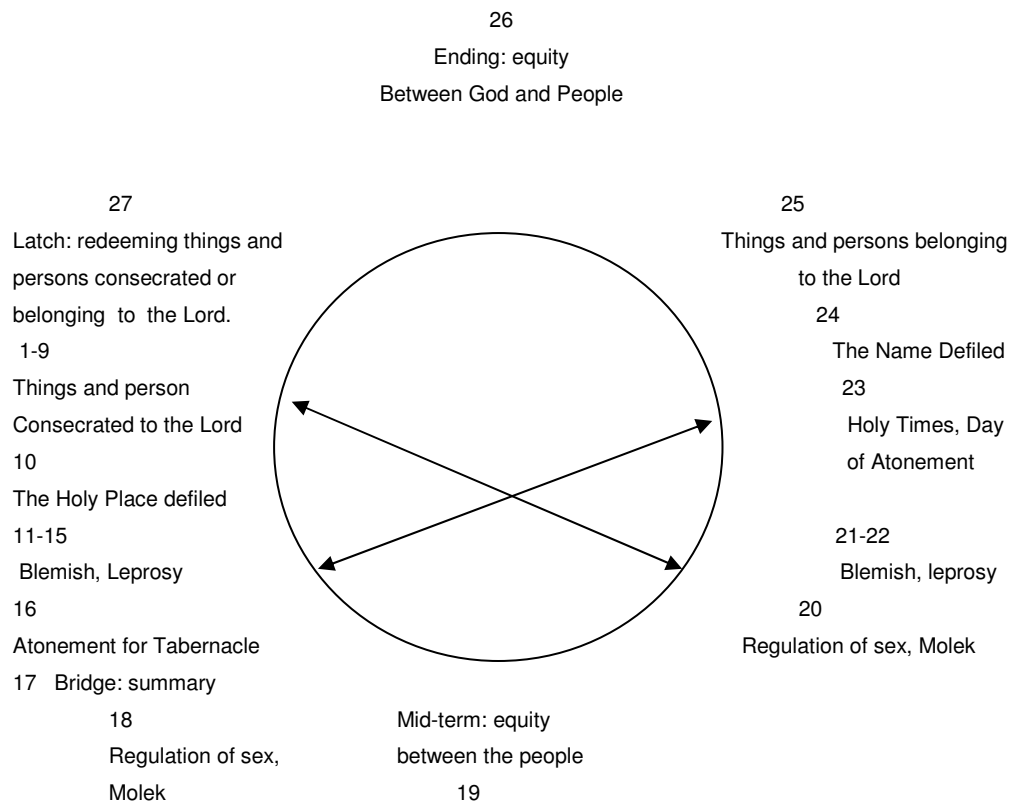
26
Ending: equity
Between God and People

27
Latch: redeeming things and persons consecrated or belonging to the Lord.
1-9
Things and person Consecrated to the Lord
10
The Holy Place defiled
11-15
Blemish, Leprosy
16
Atonement for Tabernacle
17 Bridge: summary
18
Regulation of sex, Molek

25
Things and persons belonging to the Lord
24
The Name Defiled
23
Holy Times, Day of Atonement
21-22
Blemish, leprosy
20
Regulation of sex, Molek

Mid-term: equity between the people
19